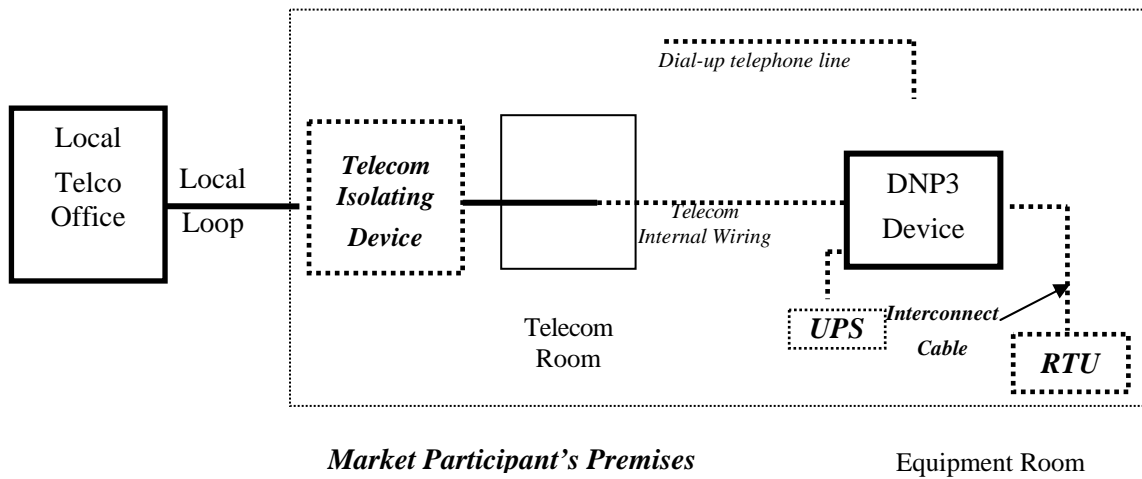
Dial-up telephone line

Local Telco Office

Local Loop

Telecom Isolating Device

Telecom Internal Wiring

DNP3 Device

UPS

Interconnect Cable

RTU

Telecom Room

Market Participant's Premises

Equipment Room